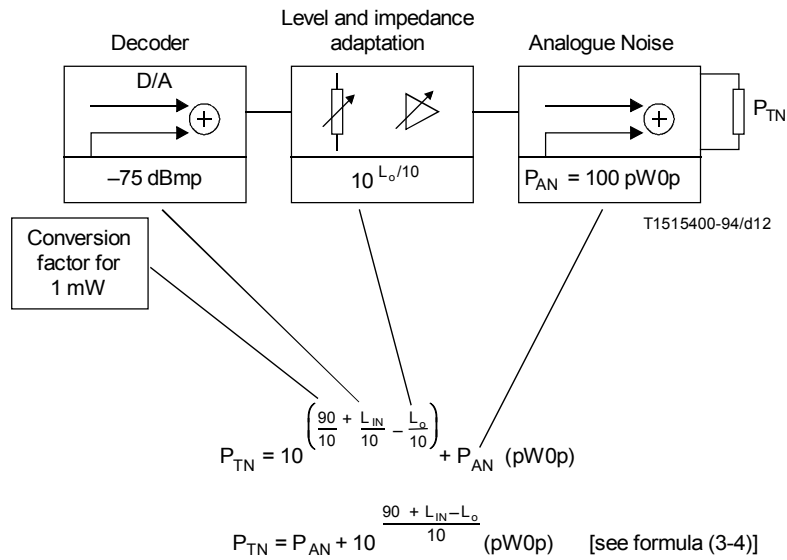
Decoder

Level and impedance adaptation

Analogue Noise

D/A

$P_{TN}$

–75 dBmp

$10^{L_o/10}$

$P_{AN}$ = 100 pW0p

T1515400-94/d12

Conversion factor for 1 mW

$P_{TN} = 10^{\left(\frac{90}{10} + \frac{L_{IN}}{10} - \frac{L_o}{10}\right)} + P_{AN}$ (pW0p)

$P_{TN} = P_{AN} + 10^{\frac{90 + L_{IN} - L_o}{10}}$ (pW0p) [see formula (3-4)]